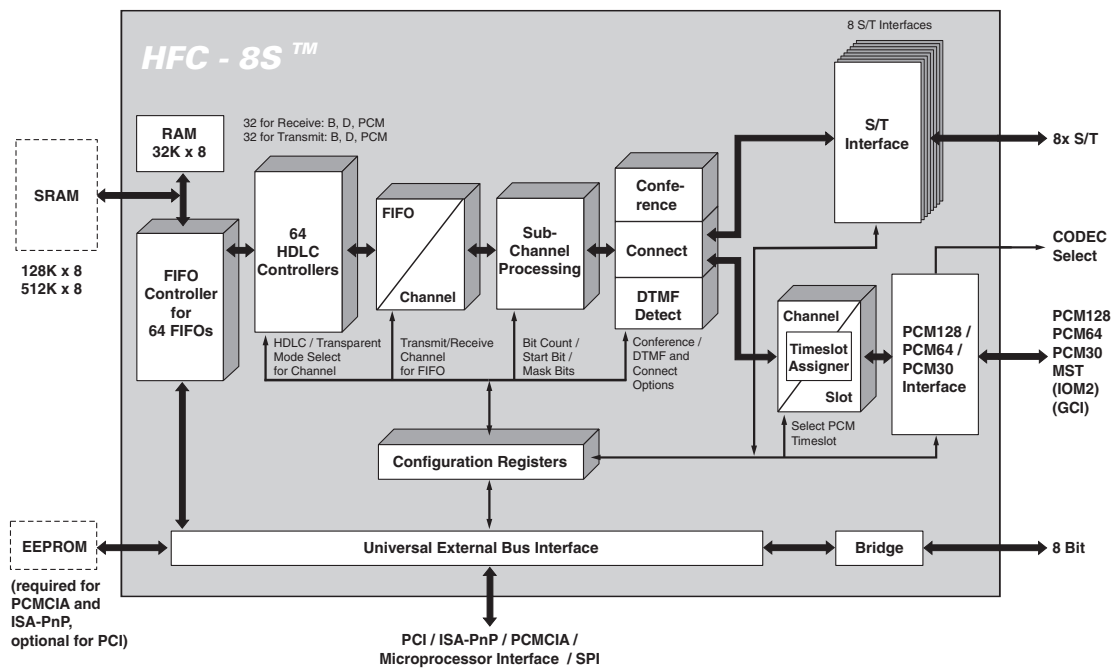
HFC - 8S ™

8 S/T Interfaces

SRAM

128K x 8
512K x 8

RAM
32K x 8

32 for Receive: B, D, PCM
32 for Transmit: B, D, PCM

FIFO Controller for 64 FIFOs

64 HDLC Controllers

FIFO

Channel

Sub-Channel Processing

Confe-rence

Connect

DTMF Detect

S/T Interface

8x S/T

CODEC Select

Channel

Timeslot Assigner

Slot

PCM128 / PCM64 / PCM30 Interface

PCM128
PCM64
PCM30
MST
(IOM2)
(GCI)

HDLC / Transparent Mode Select for Channel

Transmit/Receive Channel for FIFO

Bit Count / Start Bit / Mask Bits

Conference / DTMF and Connect Options

Select PCM Timeslot

Configuration Registers

EEPROM

(required for PCMCIA and ISA-PnP, optional for PCI)

Universal External Bus Interface

Bridge

8 Bit

PCI / ISA-PnP / PCMCIA / Microprocessor Interface / SPI